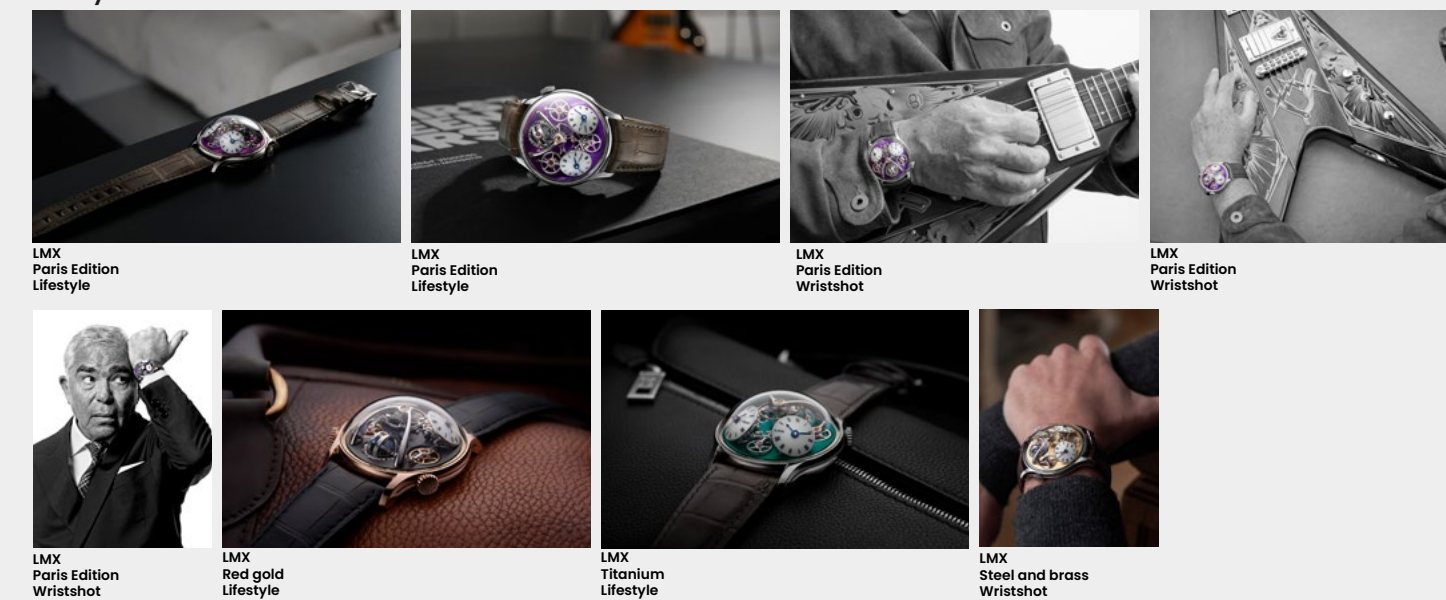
LMX
Paris Edition
Lifestyle

LMX
Paris Edition
Lifestyle

LMX
Paris Edition
Wristshot

LMX
Paris Edition
Wristshot

LMX
Paris Edition
Wristshot

LMX
Red gold
Lifestyle

LMX
Titanium
Lifestyle

LMX
Steel and brass
Wristshot